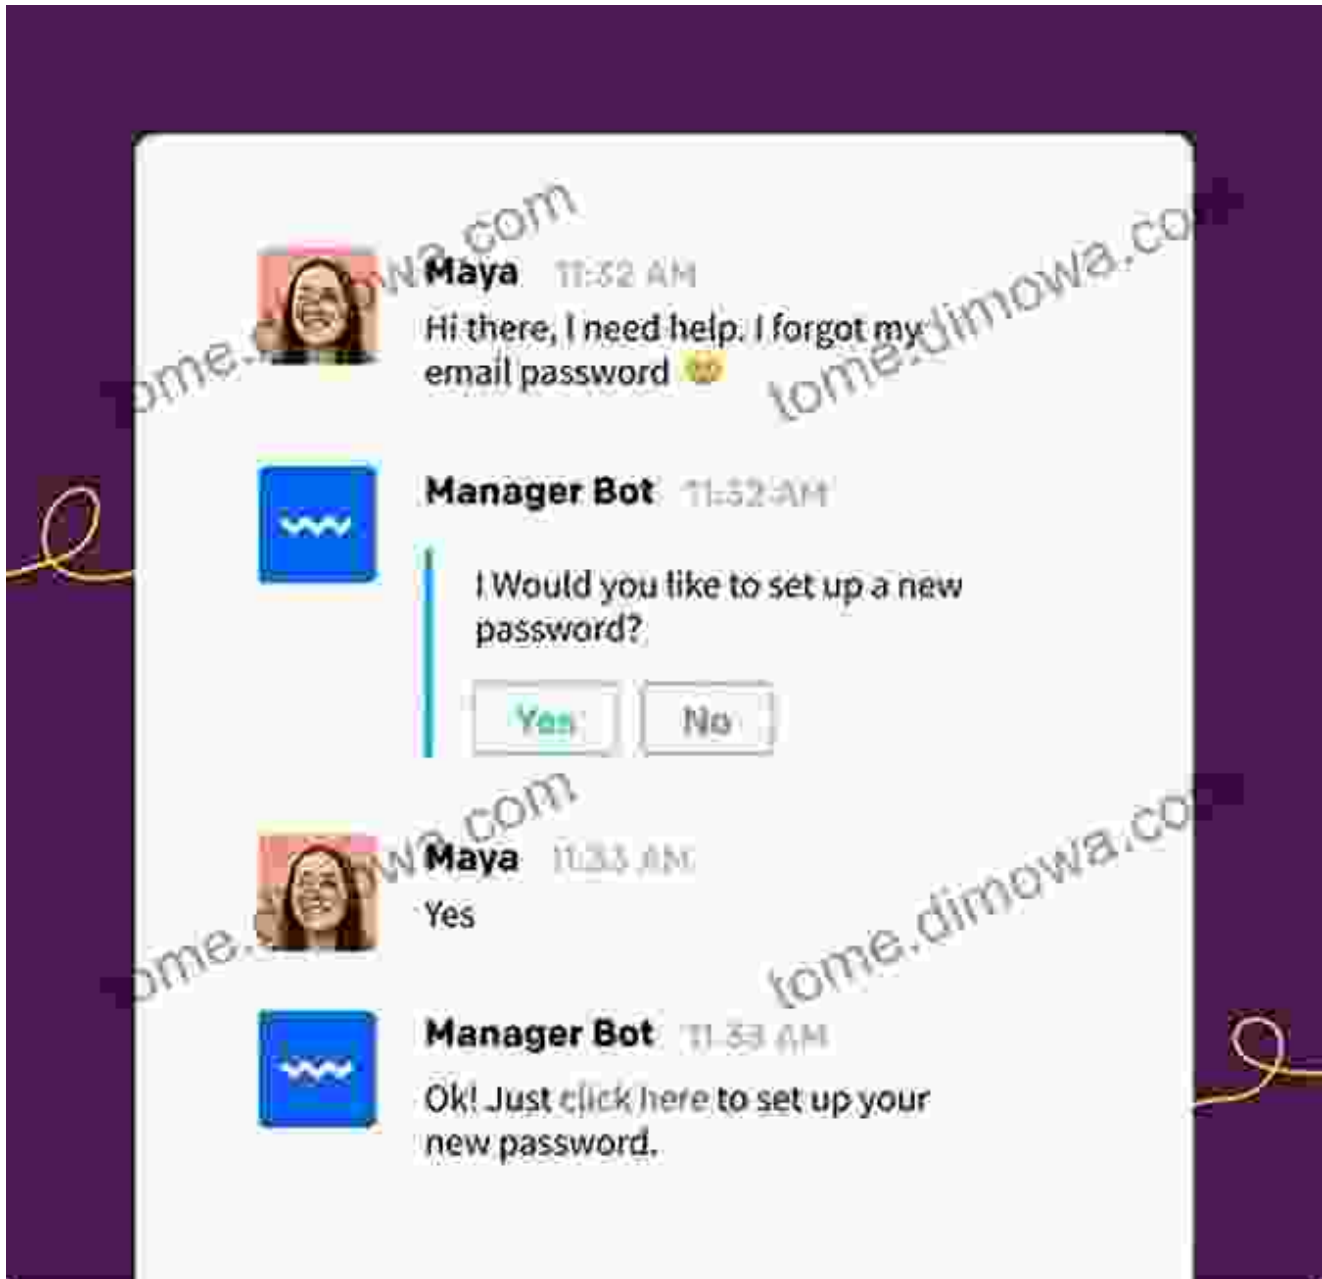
tome.dimowa.com
Maya 11:32 AM
Hi there, I need help. I forgot my email password

tome.dimowa.com

Manager Bot 11:32 AM
I Would you like to set up a new password?
Yes No

tome.dimowa.com
Maya 11:33 AM
Yes

tome.dimowa.com

Manager Bot 11:33 AM
Ok! Just click here to set up your new password.